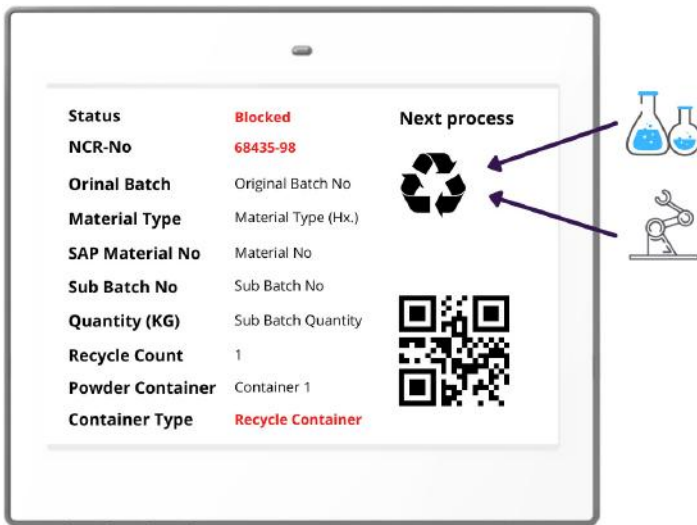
| Status | Blocked |
|---|---|
| NCR-No | 68435-98 |
| Orinal Batch | Original Batch No |
| Material Type | Material Type (Hx.) |
| SAP Material No | Material No |
| Sub Batch No | Sub Batch No |
| Quantity (KG) | Sub Batch Quantity |
| Recycle Count | 1 |
| Powder Container | Container 1 |
| Container Type | Recycle Container |

Next process